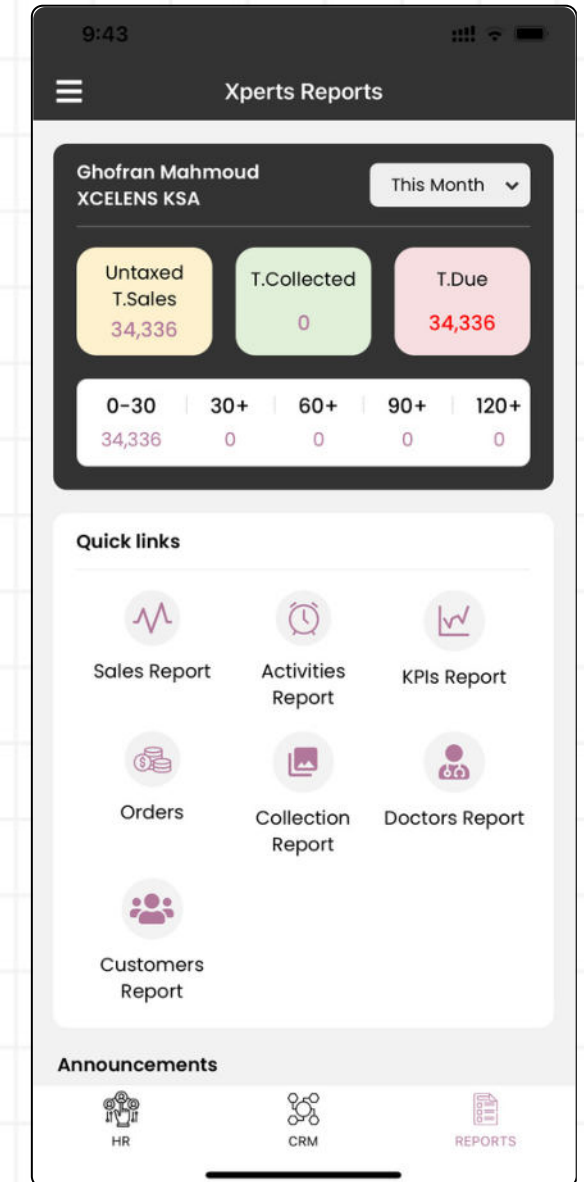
9:43

Xperts Reports

Ghofran Mahmoud
XCELENS KSA

This Month

Untaxed T.Sales
34,336

T.Collected
0

T.Due
34,336

| 0-30 | 30+ | 60+ | 90+ | 120+ |
|---|---|---|---|---|
| 34,336 | 0 | 0 | 0 | 0 |

Quick links

Sales Report

Activities Report

KPIs Report

Orders

Collection Report

Doctors Report

Customers Report

Announcements

HR

CRM

REPORTS